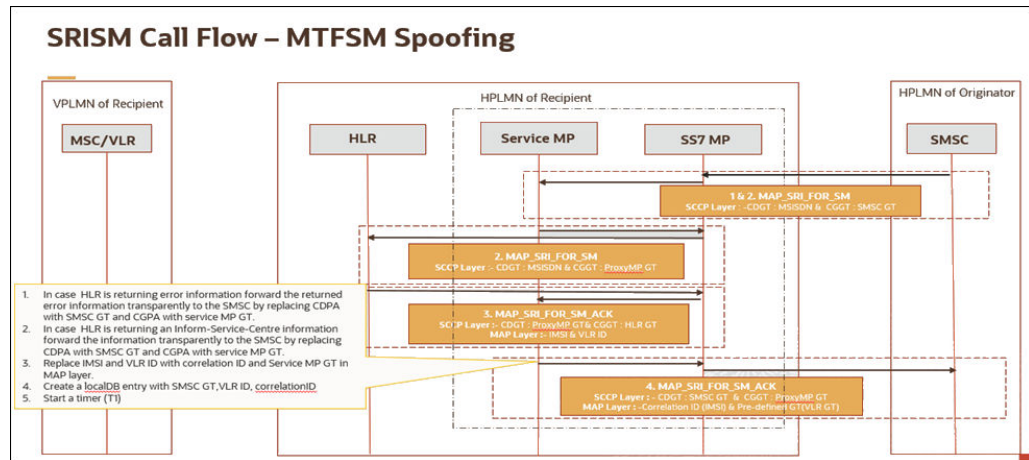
SRISM Call Flow – MTFSM Spoofing

VPLMN of Recipient

HPLMN of Recipient

HPLMN of Originator

MSC/VLR

HLR

Service MP

SS7 MP

SMSC

1 & 2. MAP_SRI_FOR_SM
SCCP Layer : -CDGT : MSISDN & CGGT : SMSC GT

2. MAP_SRI_FOR_SM
SCCP Layer :- CDGT : MSISDN & CGGT : ProxyMP GT

3. MAP_SRI_FOR_SM_ACK
SCCP Layer :- CDGT : ProxyMP GT& CGGT : HLR GT
MAP Layer:- IMSI & VLR ID

4. MAP_SRI_FOR_SM_ACK
SCCP Layer : - CDGT : SMSC GT & CGGT : ProxyMP GT
MAP Layer : -Correlation ID (IMSI) & Pre-defined GT(VLR GT)

1. In case HLR is returning error information forward the returned error information transparently to the SMSC by replacing CDPA with SMSC GT and CGPA with service MP GT.
2. In case HLR is returning an Inform-Service-Centre information forward the information transparently to the SMSC by replacing CDPA with SMSC GT and CGPA with service MP GT.
3. Replace IMSI and VLR ID with correlation ID and Service MP GT in MAP layer.
4. Create a localDB entry with SMSC GT,VLR ID, correlationID
5. Start a timer (T1)